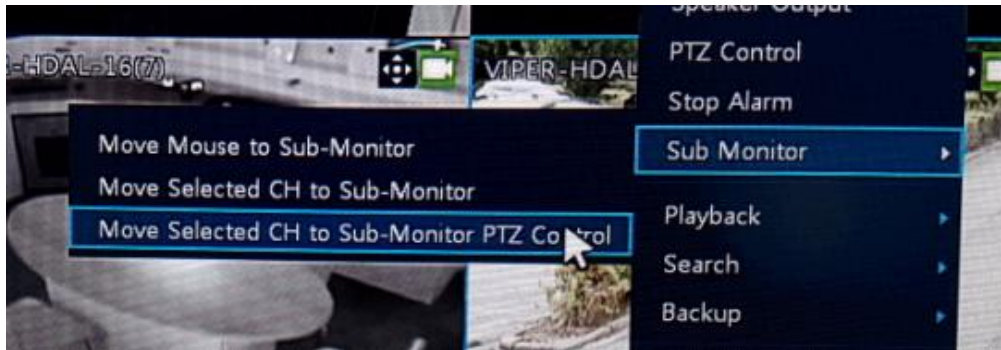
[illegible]-HDAL-16(7)

VIPER-HDAL

Speaker Output

PTZ Control

Stop Alarm

Sub Monitor

Move Mouse to Sub-Monitor

Move Selected CH to Sub-Monitor

Move Selected CH to Sub-Monitor PTZ Co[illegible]rol

Playback

Search

Backup